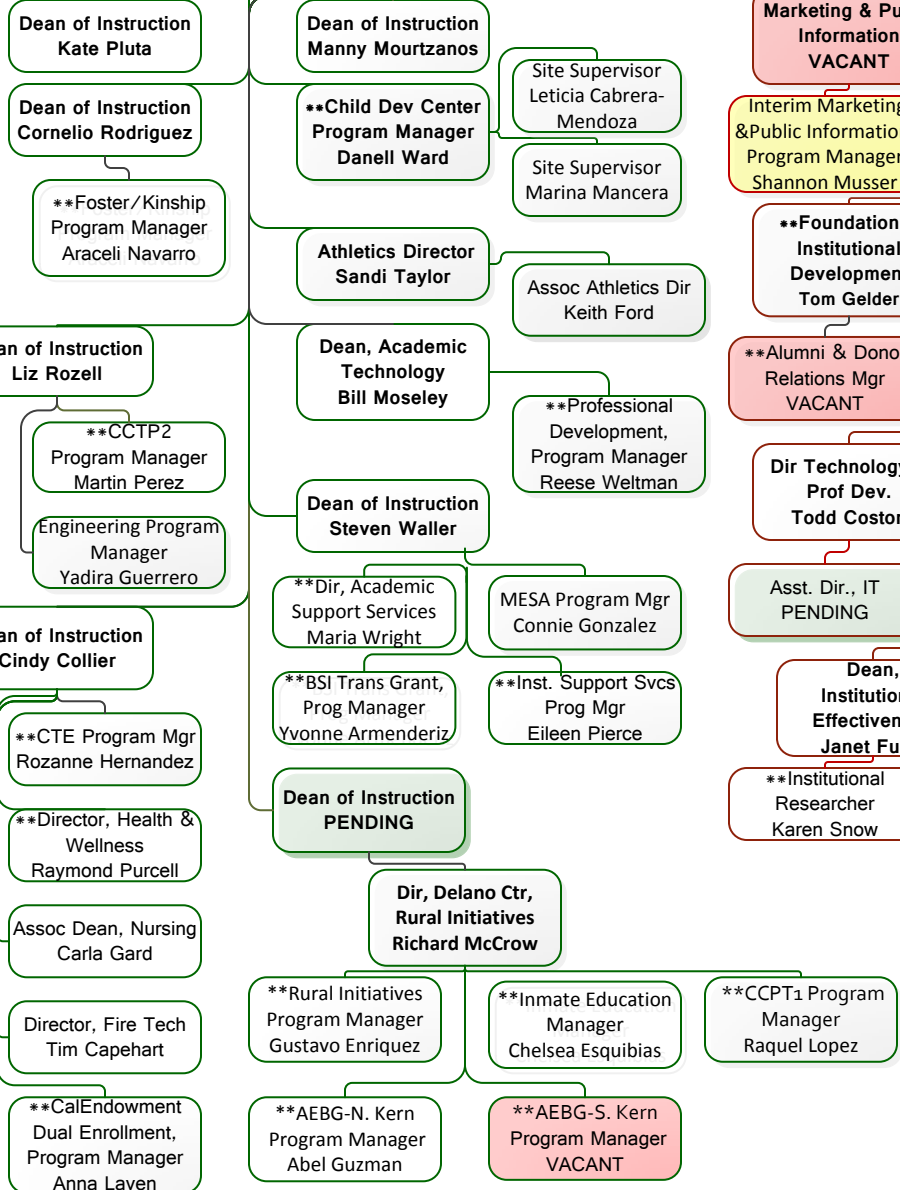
Dean of Instruction
Kate Pluta

Dean of Instruction
Cornelio Rodriguez

**Foster/Kinship Program Manager
Araceli Navarro

an of Instruction
Liz Rozell

**CCTP2 Program Manager
Martin Perez

Engineering Program Manager
Yadira Guerrero

an of Instruction
Cindy Collier

**CTE Program Mgr
Rozanne Hernandez

**Director, Health & Wellness
Raymond Purcell

Assoc Dean, Nursing
Carla Gard

Director, Fire Tech
Tim Capehart

**CalEndowment Dual Enrollment, Program Manager
Anna Laven

Dean of Instruction
Manny Mourtzanos

**Child Dev Center Program Manager
Danell Ward

Site Supervisor
Leticia Cabrera-Mendoza

Site Supervisor
Marina Mancera

Athletics Director
Sandi Taylor

Assoc Athletics Dir
Keith Ford

Dean, Academic Technology
Bill Moseley

**Professional Development, Program Manager
Reese Weltman

Dean of Instruction
Steven Waller

**Dir, Academic Support Services
Maria Wright

MESA Program Mgr
Connie Gonzalez

**BSI Trans Grant, Prog Manager
Yvonne Armenderiz

**Inst. Support Svcs Prog Mgr
Eileen Pierce

Dean of Instruction
PENDING

Dir, Delano Ctr, Rural Initiatives
Richard McCrow

**Rural Initiatives Program Manager
Gustavo Enriquez

**Inmate Education Manager
Chelsea Esquibias

**CCPT1 Program Manager
Raquel Lopez

**AEBG-N. Kern Program Manager
Abel Guzman

**AEBG-S. Kern Program Manager
VACANT

Marketing & Pu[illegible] Information
VACANT

Interim Marketing &Public Informatio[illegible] Program Manager
Shannon Musser

**Foundation Institutional Developmen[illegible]
Tom Gelder

**Alumni & Dono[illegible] Relations Mgr
VACANT

Dir Technology Prof Dev.
Todd Coston

Asst. Dir., IT
PENDING

Dean, Institution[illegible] Effectiven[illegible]
Janet Fu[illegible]

**Institutional Researcher
Karen Snow